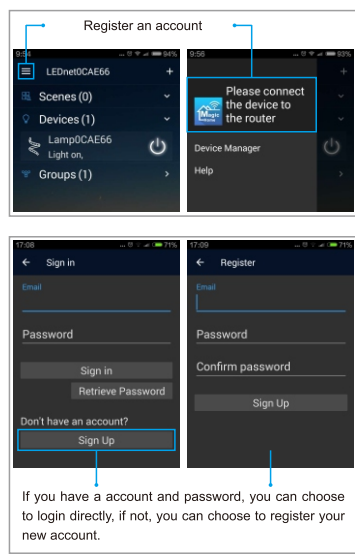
Register an account

9:54 94%
LEDnet0CAE66 +
Scenes (0)
Devices (1)
Lamp0CAE66
Light on,
Groups (1)

9:56 93%
Please connect the device to the router
Magic Home
Device Manager
Help

17:08 71%
Sign in
Email
Password
Sign in
Retrieve Password
Don't have an account?
Sign Up

17:09 71%
Register
Email
Password
Confirm password
Sign Up

If you have a account and password, you can choose to login directly, if not, you can choose to register your new account.